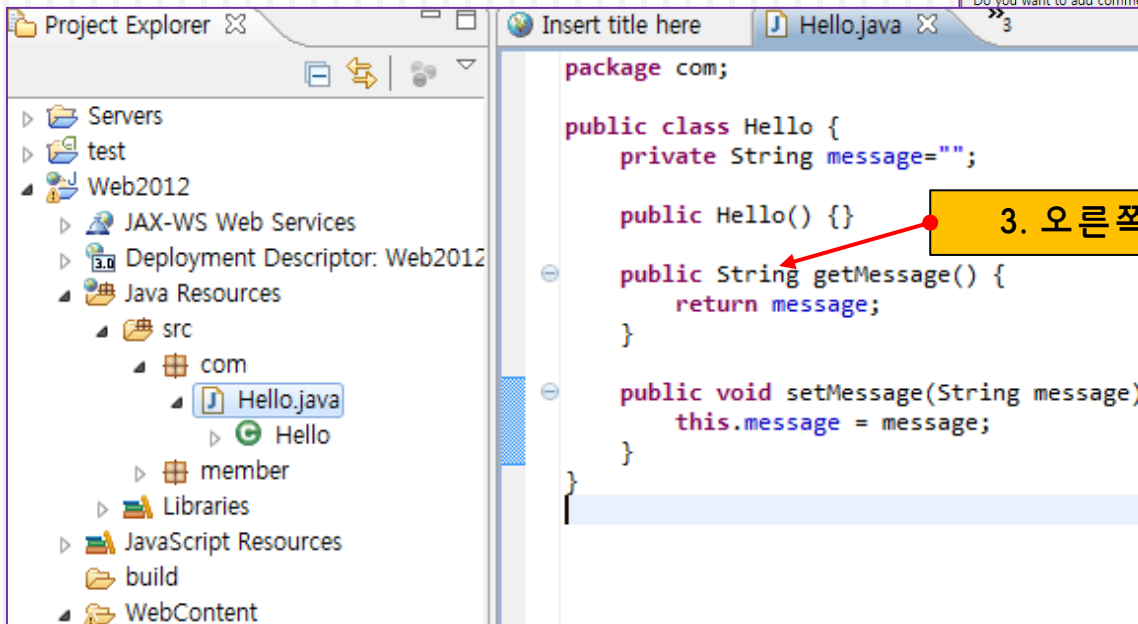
Project Explorer

Servers
test
Web2012
JAX-WS Web Services
Deployment Descriptor: Web2012
Java Resources
src
com
Hello.java
Hello
member
Libraries
JavaScript Resources
build
WebContent

Insert title here
Hello.java
»3
Do you want to add comm

package com;

public class Hello {
    private String message="";

    public Hello() {}

    public String getMessage() {
        return message;
    }

    public void setMessage(String message)
        this.message = message;
    }
}

3. 오른쪽